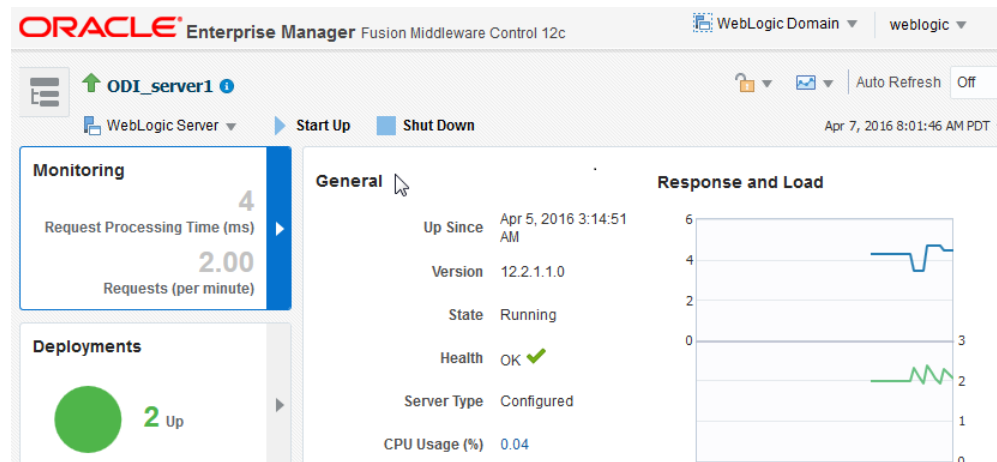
ORACLE® Enterprise Manager Fusion Middleware Control 12c

WebLogic Domain ▼ weblogic ▼

ODI_server1

Auto Refresh Off

WebLogic Server ▼ Start Up Shut Down

Apr 7, 2016 8:01:46 AM PDT

Monitoring

4

Request Processing Time (ms)

2.00

Requests (per minute)

Deployments

2 Up

General

Up Since Apr 5, 2016 3:14:51 AM

Version 12.2.1.1.0

State Running

Health OK

Server Type Configured

CPU Usage (%) 0.04

Response and Load

6

4

2

0

3

2

1

0